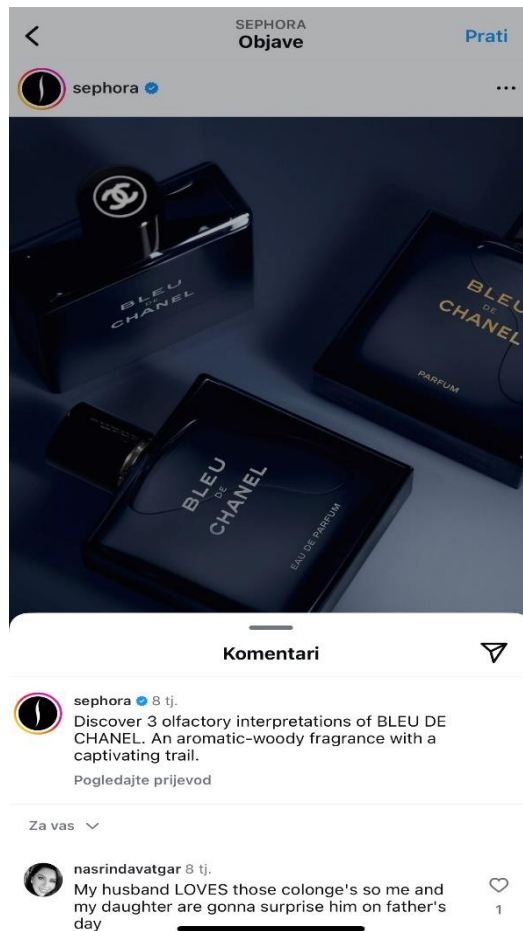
SEPHORA
Objave
Prati

sephora

BLEU DE CHANEL

BLEU DE CHANEL PARFUM

BLEU DE CHANEL EAU DE PARFUM

Komentari

sephora 8 tj.
Discover 3 olfactory interpretations of BLEU DE CHANEL. An aromatic-woody fragrance with a captivating trail.
Pogledajte prijevod

Za vas

nasrindavatgar 8 tj.
My husband LOVES those colonge's so me and my daughter are gonna surprise him on father's day
1